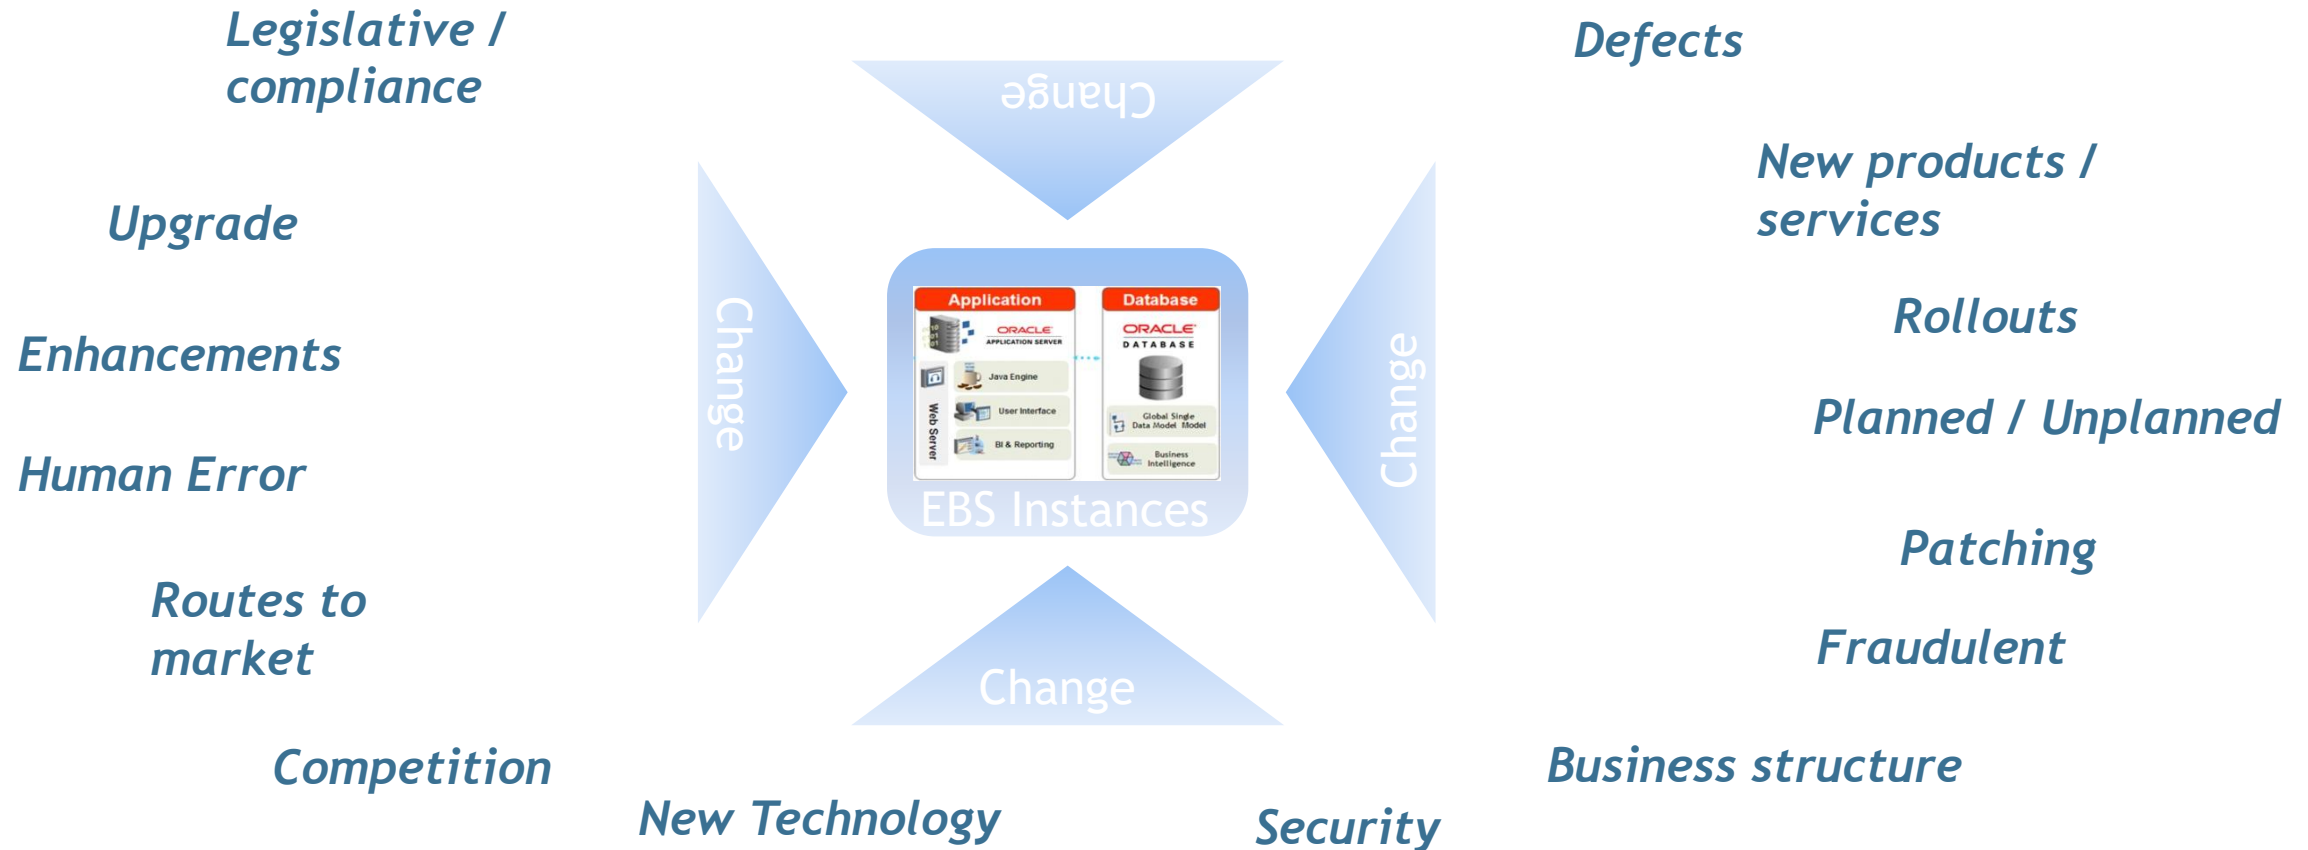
Legislative / compliance

Defects

Change

New products / services

Upgrade

Enhancements

Change

Application

ORACLE APPLICATION SERVER

Java Engine

User Interface

BI & Reporting

Web Server

Database

ORACLE DATABASE

Global Single Data Model Model

Business Intelligence

EBS Instances

Change

Rollouts

Planned / Unplanned

Human Error

Patching

Routes to market

Change

Fraudulent

Competition

Business structure

New Technology

Security